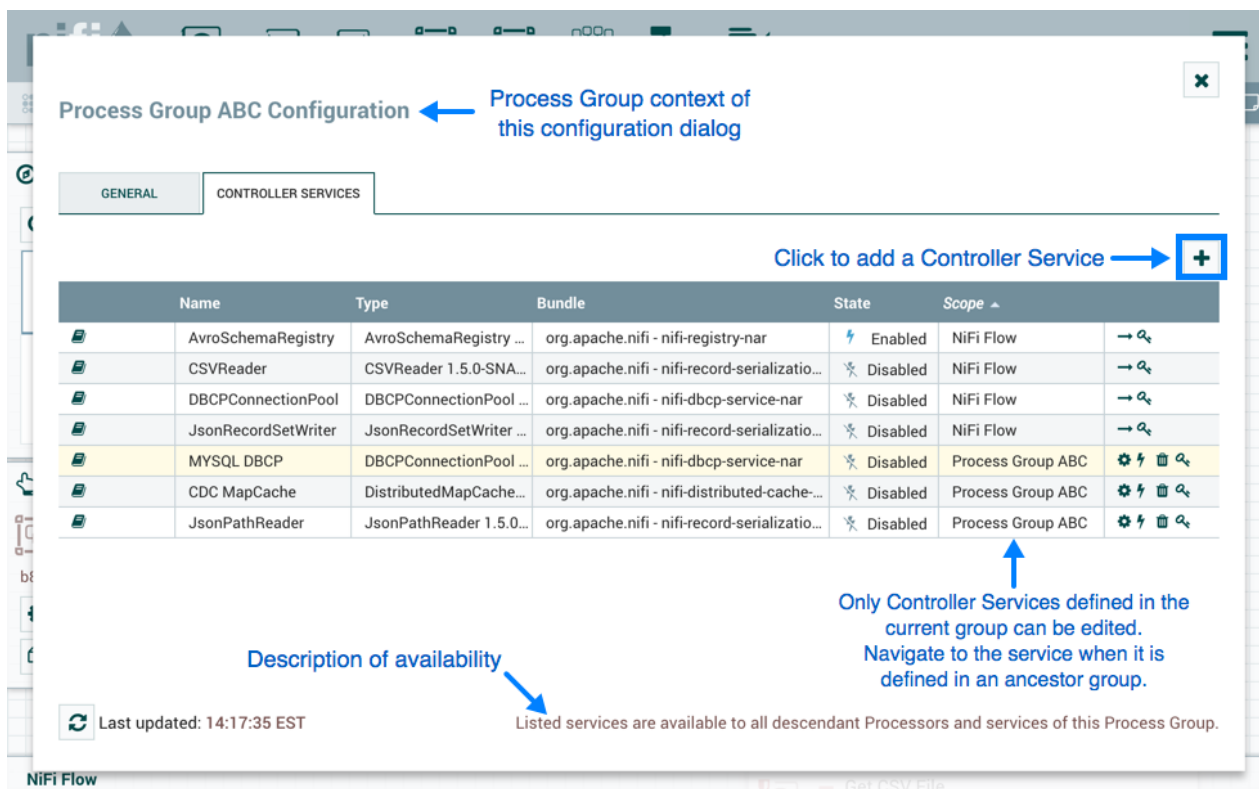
Process Group ABC Configuration

Process Group context of this configuration dialog

GENERAL

CONTROLLER SERVICES

Click to add a Controller Service

| | Name | Type | Bundle | State | Scope |
|---|---|---|---|---|---|
| | AvroSchemaRegistry | AvroSchemaRegistry ... | org.apache.nifi - nifi-registry-nar | Enabled | NiFi Flow |
| | CSVReader | CSVReader 1.5.0-SNA... | org.apache.nifi - nifi-record-serializatio... | Disabled | NiFi Flow |
| | DBCPConnectionPool | DBCPConnectionPool ... | org.apache.nifi - nifi-dbcp-service-nar | Disabled | NiFi Flow |
| | JsonRecordSetWriter | JsonRecordSetWriter ... | org.apache.nifi - nifi-record-serializatio... | Disabled | NiFi Flow |
| | MYSQL DBCP | DBCPConnectionPool ... | org.apache.nifi - nifi-dbcp-service-nar | Disabled | Process Group ABC |
| | CDC MapCache | DistributedMapCache... | org.apache.nifi - nifi-distributed-cache-... | Disabled | Process Group ABC |
| | JsonPathReader | JsonPathReader 1.5.0... | org.apache.nifi - nifi-record-serializatio... | Disabled | Process Group ABC |

Only Controller Services defined in the current group can be edited. Navigate to the service when it is defined in an ancestor group.

Description of availability

Last updated: 14:17:35 EST

Listed services are available to all descendant Processors and services of this Process Group.

NiFi Flow